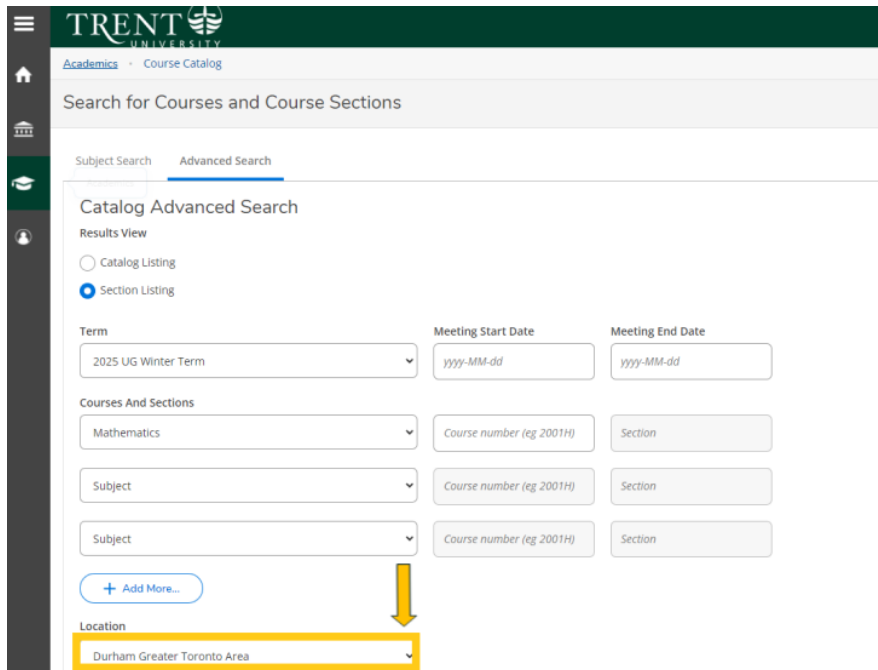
TRENT UNIVERSITY

Academics · Course Catalog

Search for Courses and Course Sections

Subject Search Advanced Search

Catalog Advanced Search

Results View

Catalog Listing

Section Listing

Term

2025 UG Winter Term

Meeting Start Date

yyyy-MM-dd

Meeting End Date

yyyy-MM-dd

Courses And Sections

Mathematics

Course number (eg 2001H)

Section

Subject

Course number (eg 2001H)

Section

Subject

Course number (eg 2001H)

Section

+ Add More...

Location

Durham Greater Toronto Area